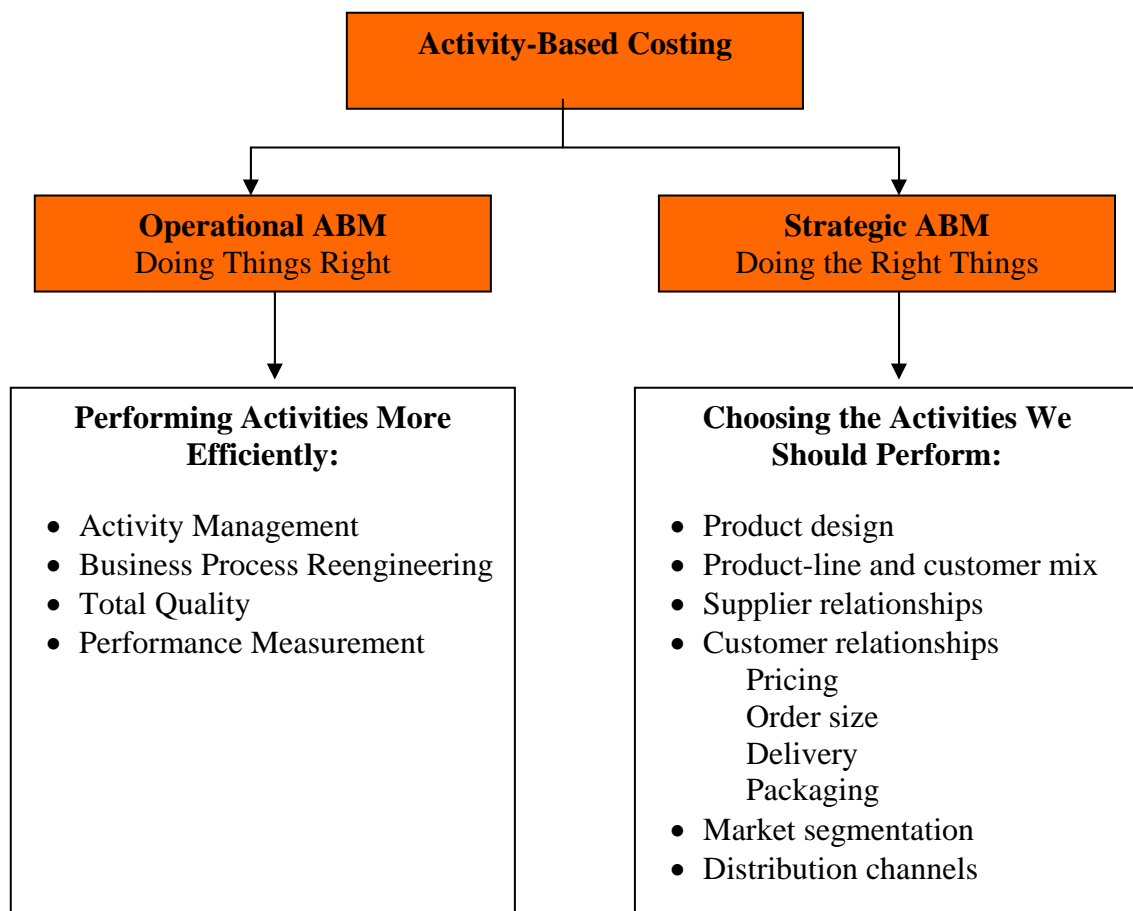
Activity-Based Costing

Operational ABM
Doing Things Right

Strategic ABM
Doing the Right Things

Performing Activities More Efficiently:

- Activity Management
- Business Process Reengineering
- Total Quality
- Performance Measurement

Choosing the Activities We Should Perform:

- Product design
- Product-line and customer mix
- Supplier relationships
- Customer relationships
  Pricing
  Order size
  Delivery
  Packaging
- Market segmentation
- Distribution channels